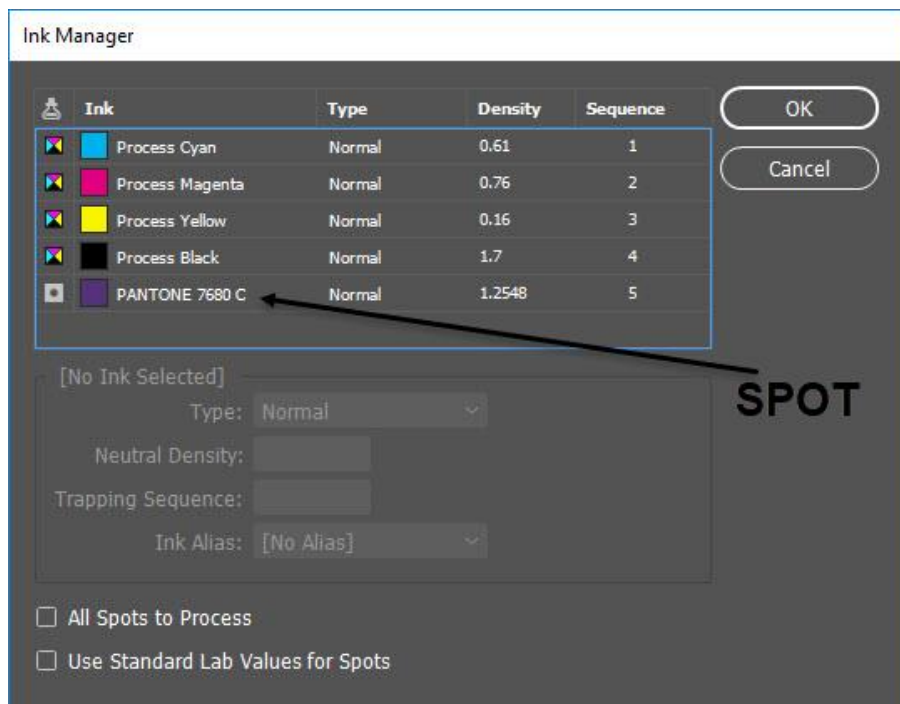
Ink Manager

| Ink | Type | Density | Sequence |
|---|---|---|---|
| Process Cyan | Normal | 0.61 | 1 |
| Process Magenta | Normal | 0.76 | 2 |
| Process Yellow | Normal | 0.16 | 3 |
| Process Black | Normal | 1.7 | 4 |
| PANTONE 7680 C | Normal | 1.2548 | 5 |

OK
Cancel

SPOT

[No Ink Selected]
Type: Normal
Neutral Density:
Trapping Sequence:
Ink Alias: [No Alias]

All Spots to Process
Use Standard Lab Values for Spots